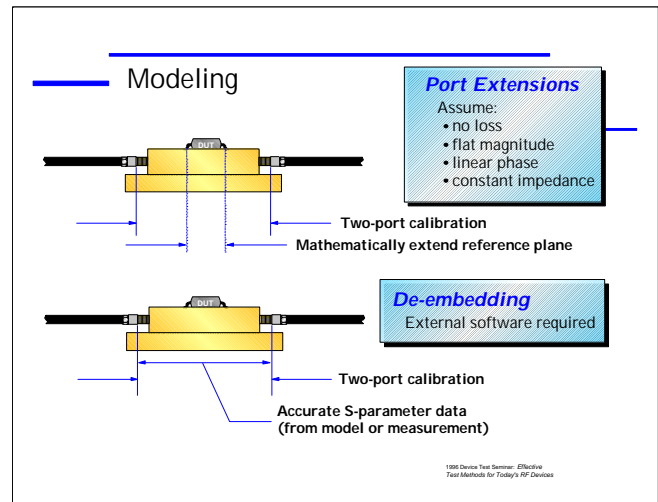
Modeling

Port Extensions
Assume:
• no loss
• flat magnitude
• linear phase
• constant impedance

DUT

Two-port calibration

Mathematically extend reference plane

De-embedding
External software required

DUT

Two-port calibration

Accurate S-parameter data
(from model or measurement)

1996 Device Test Seminar: Effective Test Methods for Today's RF Devices